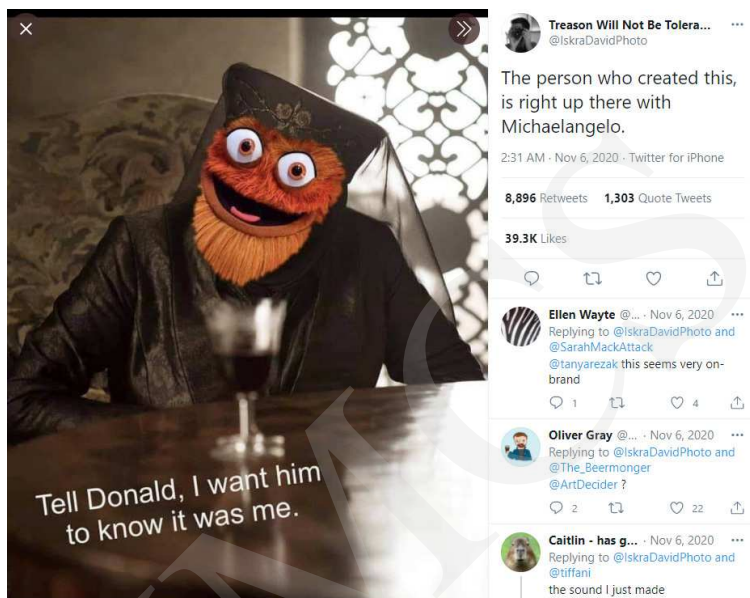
Tell Donald, I want him to know it was me.

Treason Will Not Be Tolera...
@IskraDavidPhoto

The person who created this, is right up there with Michaelangelo.

2:31 AM · Nov 6, 2020 · Twitter for iPhone

8,896 Retweets 1,303 Quote Tweets

39.3K Likes

Ellen Wayte @... · Nov 6, 2020
Replying to @IskraDavidPhoto and @SarahMackAttack
@tanyarezak this seems very on-brand
1 4

Oliver Gray @... · Nov 6, 2020
Replying to @IskraDavidPhoto and @The_Beermonger
@ArtDecider ?
2 22

Caitlin - has g... · Nov 6, 2020
Replying to @IskraDavidPhoto and @tiffani
the sound I just made